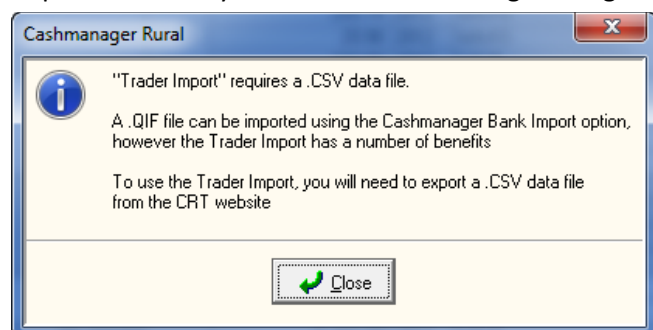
Cashmanager Rural

"Trader Import" requires a .CSV data file.

A .QIF file can be imported using the Cashmanager Bank Import option, however the Trader Import has a number of benefits

To use the Trader Import, you will need to export a .CSV data file from the CRT website

Close